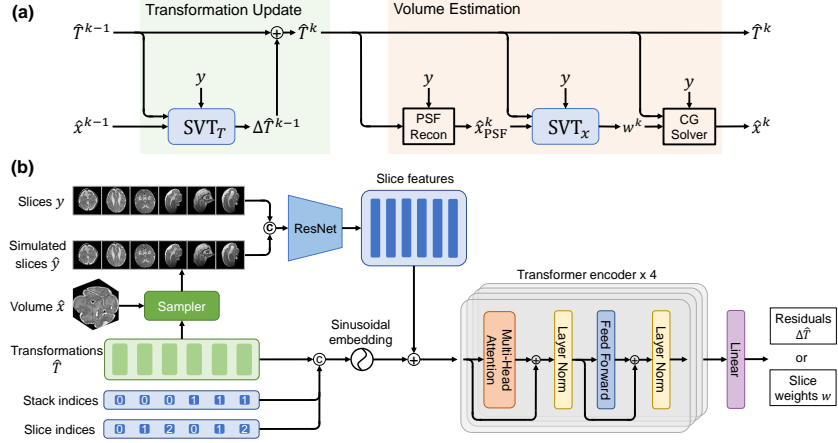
(a)

Transformation Update

Volume Estimation

$\hat{T}^{k-1}$

$\hat{T}^{k}$

$\hat{T}^{k}$

$y$

$y$

$y$

$y$

$\hat{x}^{k-1}$

$\mathrm{SVT}_T$

$\Delta\hat{T}^{k-1}$

PSF Recon

$\hat{x}^{k}_{\mathrm{PSF}}$

$\mathrm{SVT}_x$

$w^k$

CG Solver

$\hat{x}^{k}$

(b)

Slices $y$

Simulated slices $\hat{y}$

C

ResNet

Slice features

Volume $\hat{x}$

Sampler

Transformer encoder x 4

Sinusoidal embedding

Transformations $\hat{T}$

C

Multi-Head Attention

Layer Norm

Feed Forward

Layer Norm

Linear

Residuals $\Delta\hat{T}$

or

Slice weights $w$

Stack indices 0 0 0 1 1 1

Slice indices 0 1 2 0 1 2